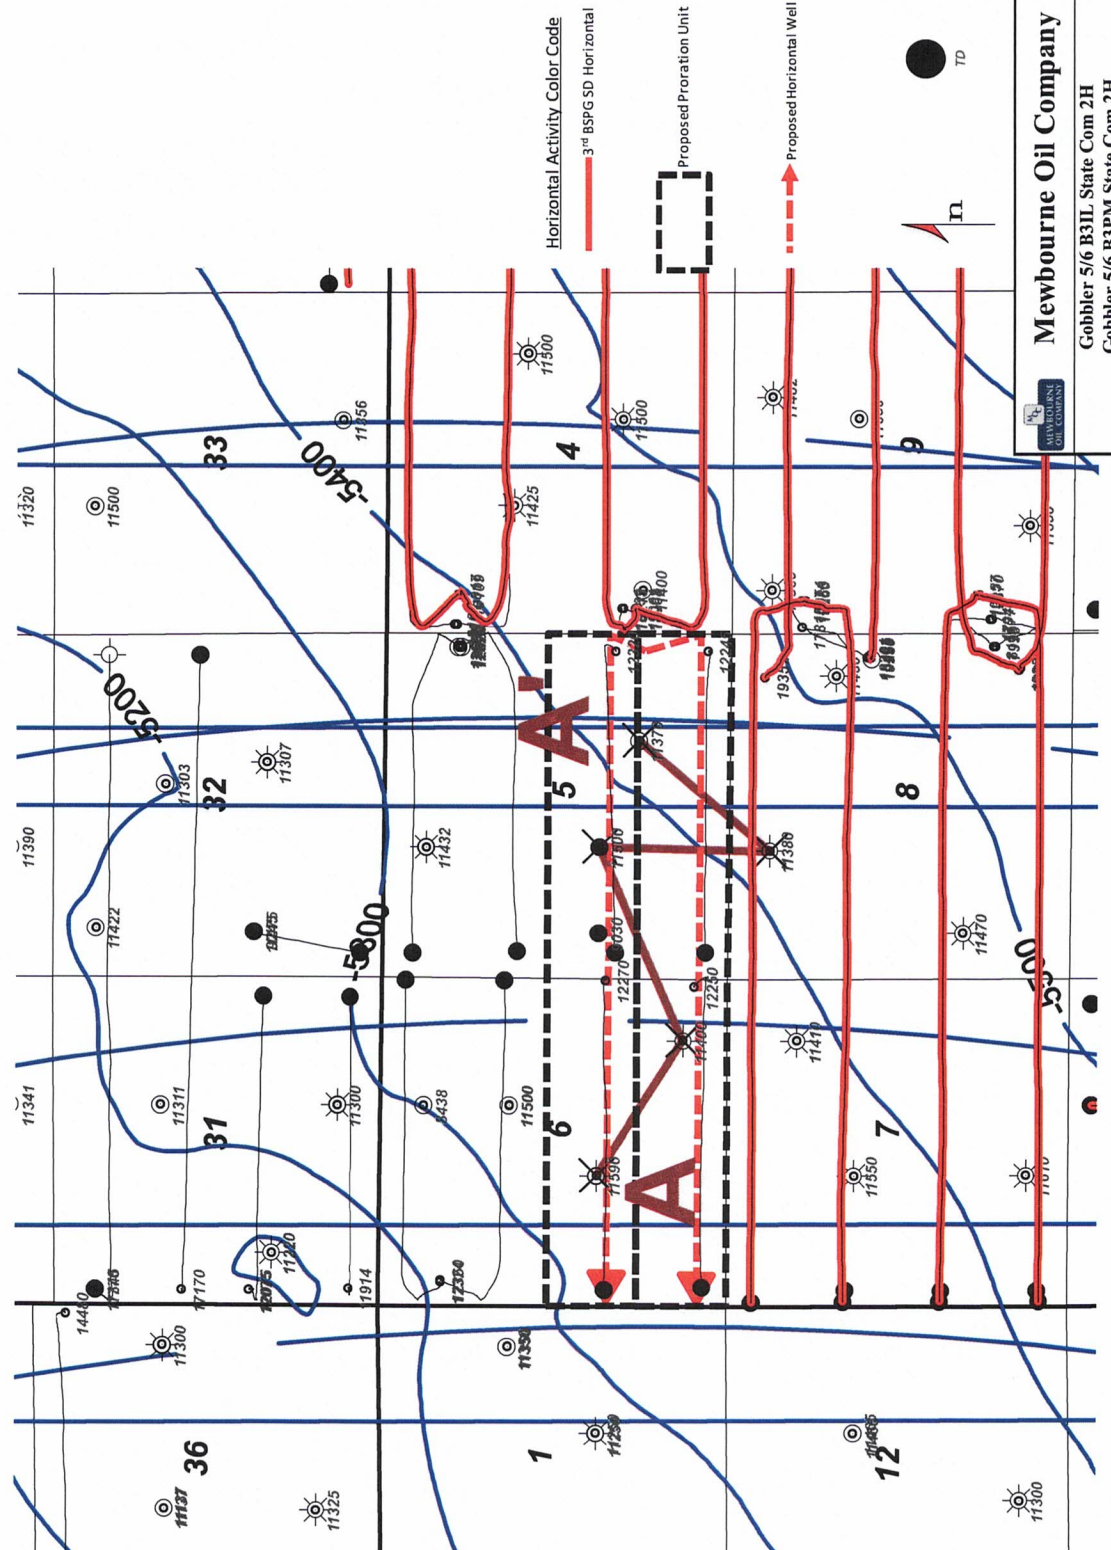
Horizontal Activity Color Code

3rd BSPG SD Horizontal

Proposed Proration Unit

Proposed Horizontal Well

TD

n

Mewbourne Oil Company

Gobbler 5/6 B3IL State Com 2H
Gobbler 5/6 B3PM State Com 2H

MEWBOURNE OIL COMPANY

33
32
31
36
4
5
6
1
9
8
7
12

-5400
-5200
-5300
-5500

A
A'

11320
11500
11390
11341
11356
11500
11303
11307
11422
11311
11425
11300
11432
11500
11400
11375
11300
11598
11440
11380
11470
11417
11550
11402
11300
11325
11300
11220
12075
17170
1914
12350
11438
11350
12270
12250
1224
1932
14480